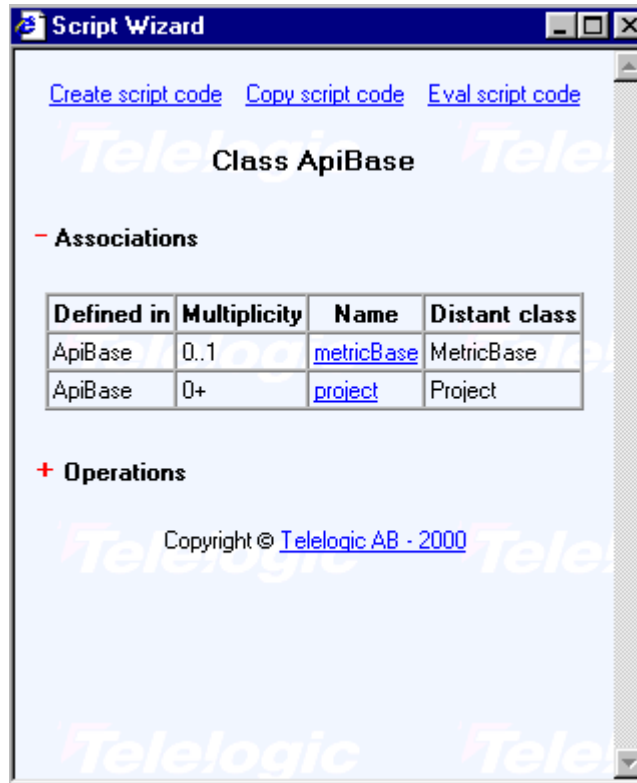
Script Wizard

Create script code   Copy script code   Eval script code

Telelogic   Telel

Class ApiBase

− Associations

| Defined in | Multiplicity | Name | Distant class |
|---|---|---|---|
| ApiBase | 0..1 | metricBase | MetricBase |
| ApiBase | 0+ | project | Project |

+ Operations

Copyright © Telelogic AB - 2000

Telelogic   Telel

Telelogic   Telel